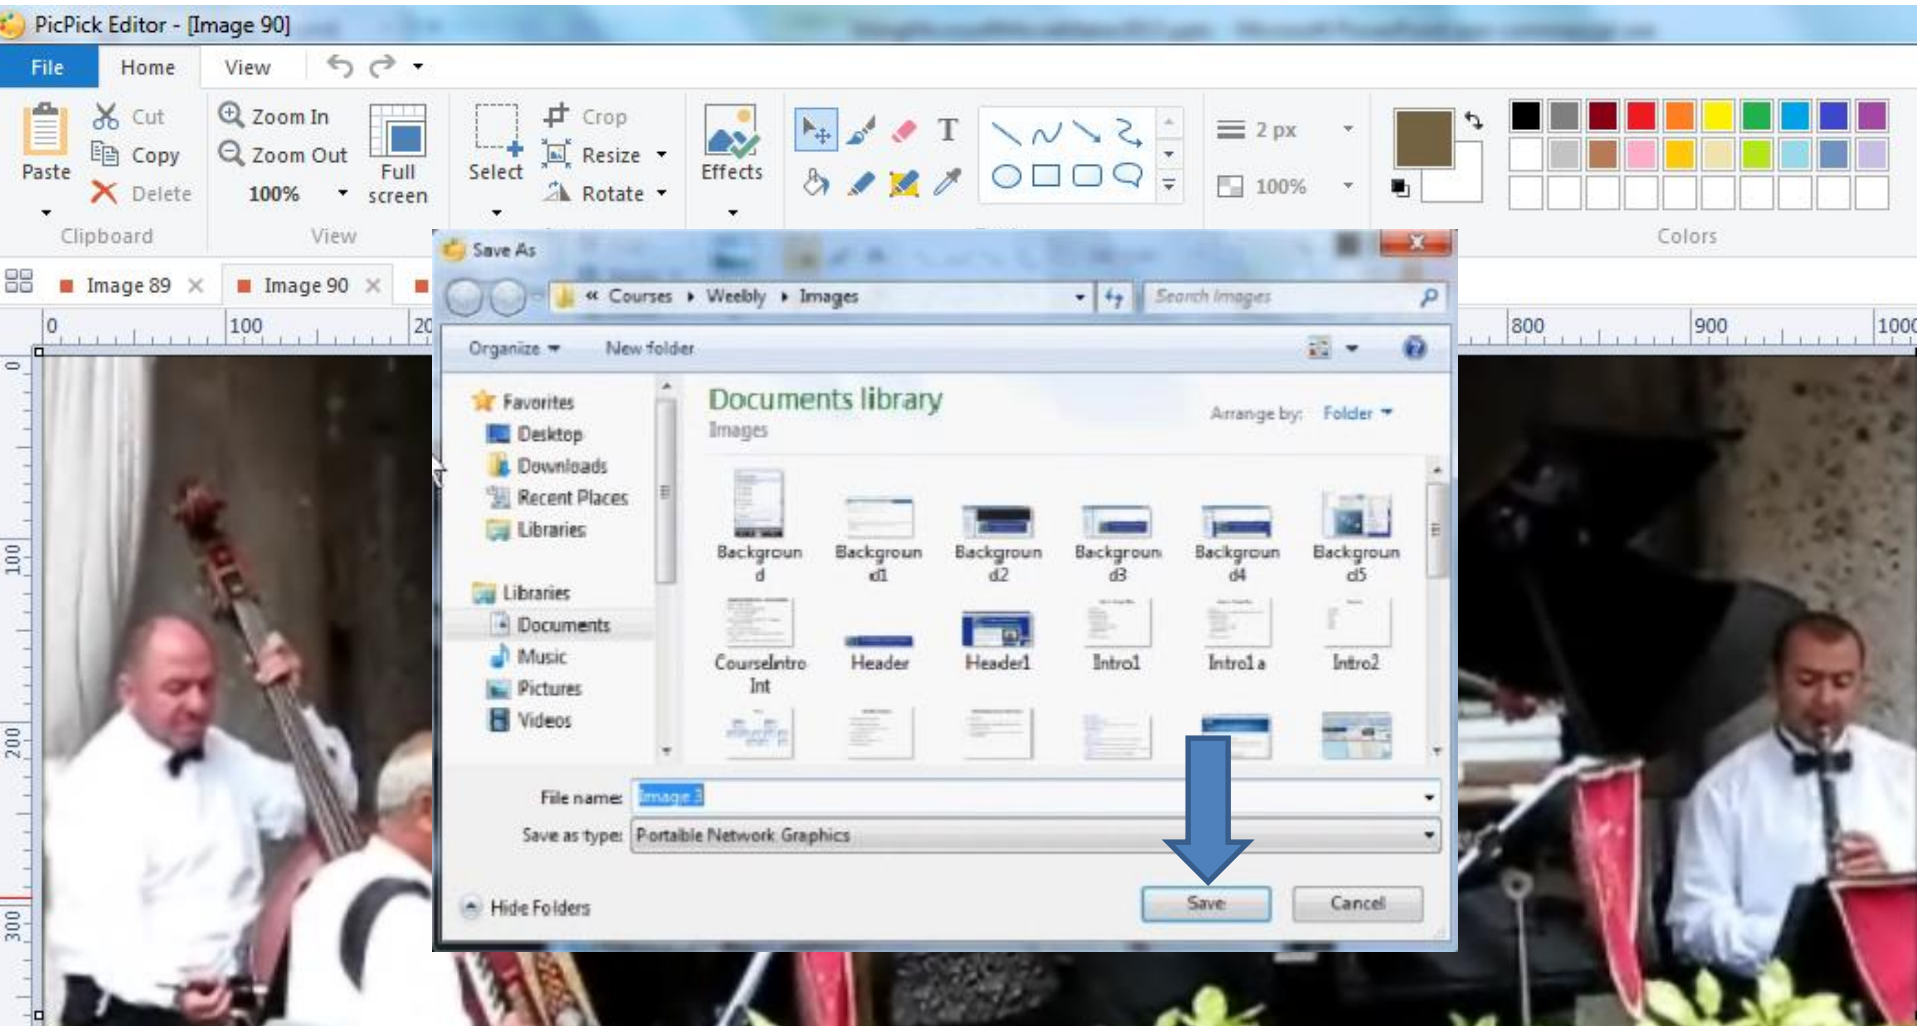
PicPick Editor - [Image 90]

File Home View

Paste Cut Copy Delete Clipboard

Zoom In Zoom Out 100% Full screen View

Select Crop Resize Rotate

Effects

2 px 100%

Colors

Image 89 Image 90

0 100 20 800 900 1000

0 100 200 300

Save As

« Courses ▸ Weebly ▸ Images

Search Images

Organize ▾ New folder

Favorites
Desktop
Downloads
Recent Places
Libraries

Libraries
Documents
Music
Pictures
Videos

Documents library
Images

Arrange by: Folder ▾

Background Background1 Background2 Background3 Background4 Background5
CourseIntroInt Header Header1 Intro1 Intro1a Intro2

File name: Image 3

Save as type: Portable Network Graphics

Hide Folders

Save Cancel